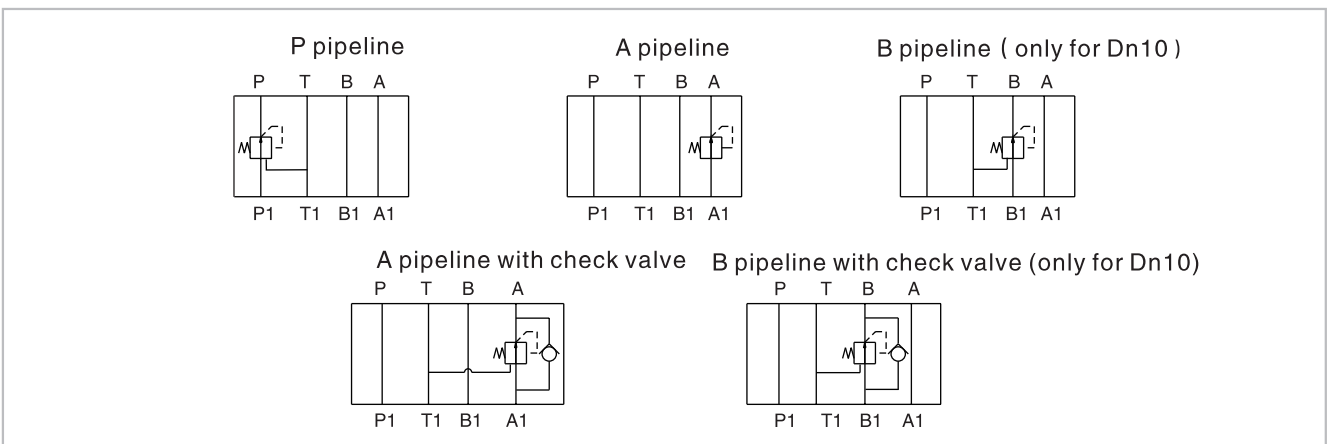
P pipeline

P T B A

P1 T1 B1 A1

A pipeline

P T B A

P1 T1 B1 A1

B pipeline ( only for Dn10 )

P T B A

P1 T1 B1 A1

A pipeline with check valve

P T B A

P1 T1 B1 A1

B pipeline with check valve (only for Dn10)

P T B A

P1 T1 B1 A1